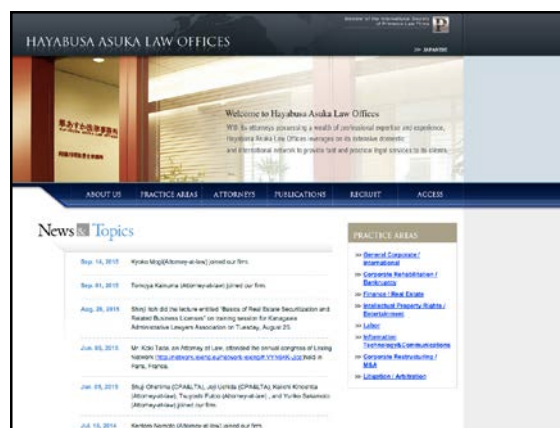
Member of the International Society of Primerus Law Firms

HAYABUSA ASUKA LAW OFFICES

>> JAPANESE

隼あすか法律事務所

Welcome to Hayabusa Asuka Law Offices

With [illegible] attorneys possessing a wealth of professional expertise and experience, Hayabusa Asuka Law Offices leverages on its extensive domestic and international network to provide fast and practical legal services to its clients.

ABOUT US | PRACTICE AREAS | ATTORNEYS | PUBLICATIONS | RECRUIT | ACCESS

News & Topics

Sep. 14, 2015 Kyoko Mogi(Attorney-at-law) joined our firm.

Sep. 01, 2015 Tomoya Kainuma (Attorney-at-law) joined our firm.

Aug. 26, 2015 Shinji Itoh did the lecture entitled "Basics of Real Estate Securitization and Related Business Licenses" on training session for Kanagawa Administrative Lawyers Association on Tuesday, August 25.

Jun. 05, 2015 Mr. Koki Tada, an Attorney at Law, attended the annual congress of Lexing Network (http://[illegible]) held in Paris, France.

Jan. 05, 2015 Shuji Ohshima (CPA&LTA), Joji Uchida (CPA&LTA), Kaishi Kinoshita (Attorney-at-law), Tsuyoshi Fujio (Attorney-at-law), and Yuriko Sakamoto (Attorney-at-law) joined our firm.

Jul. 15, 2014 Kenbou Nakamo (Attorney-at-law) joined our firm.

PRACTICE AREAS

>> General Corporate / International

>> Corporate Rehabilitation / Bankruptcy

>> Finance / Real Estate

>> Intellectual Property Rights / Entertainment

>> Labor

>> Information Technology & Communications

>> Corporate Restructuring / M&A

>> Litigation / Arbitration